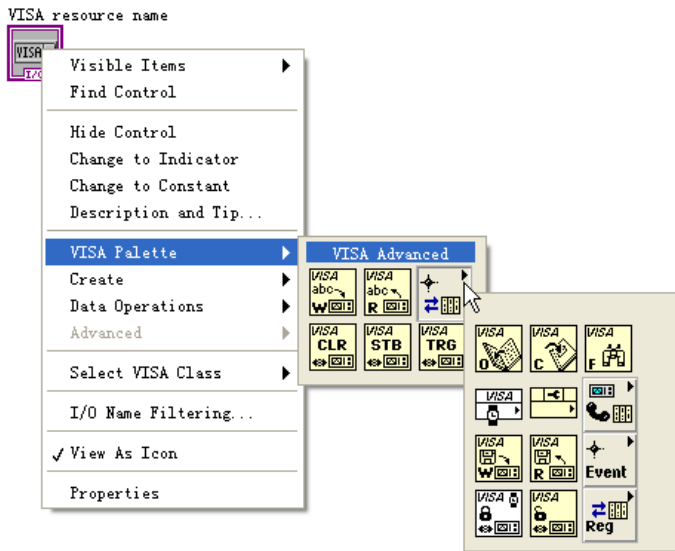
VISA resource name

VISA
I/O

Visible Items
Find Control

Hide Control
Change to Indicator
Change to Constant
Description and Tip...

VISA Palette
Create
Data Operations
Advanced

Select VISA Class

I/O Name Filtering...

✓ View As Icon

Properties

VISA Advanced

VISA abc W
VISA abc R
VISA CLR
VISA STB
VISA TRG

VISA O
VISA C
VISA F
VISA
VISA W
VISA R
Event
VISA
VISA
Reg